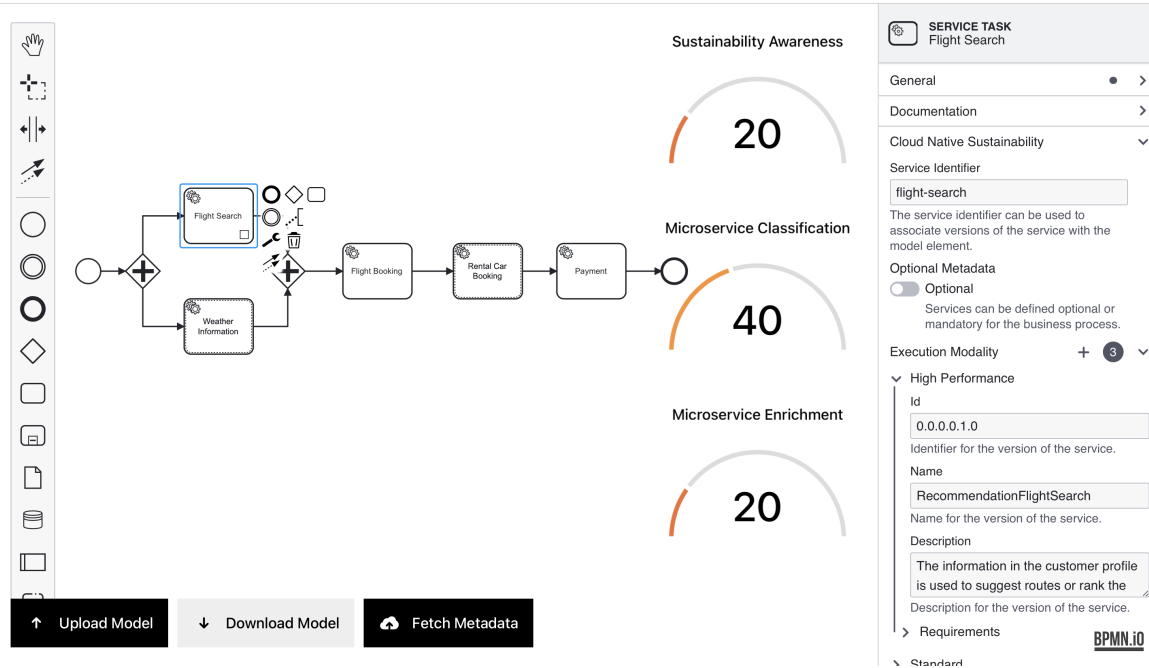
Flight Search

Weather Information

Flight Booking

Rental Car Booking

Payment

Sustainability Awareness

20

Microservice Classification

40

Microservice Enrichment

20

Upload Model

Download Model

Fetch Metadata

SERVICE TASK
Flight Search

General

Documentation

Cloud Native Sustainability

Service Identifier

flight-search

The service identifier can be used to associate versions of the service with the model element.

Optional Metadata

Optional

Services can be defined optional or mandatory for the business process.

Execution Modality

3

High Performance

Id

0.0.0.0.1.0

Identifier for the version of the service.

Name

RecommendationFlightSearch

Name for the version of the service.

Description

The information in the customer profile is used to suggest routes or rank the

Description for the version of the service.

Requirements

BPMN.iO

Standard